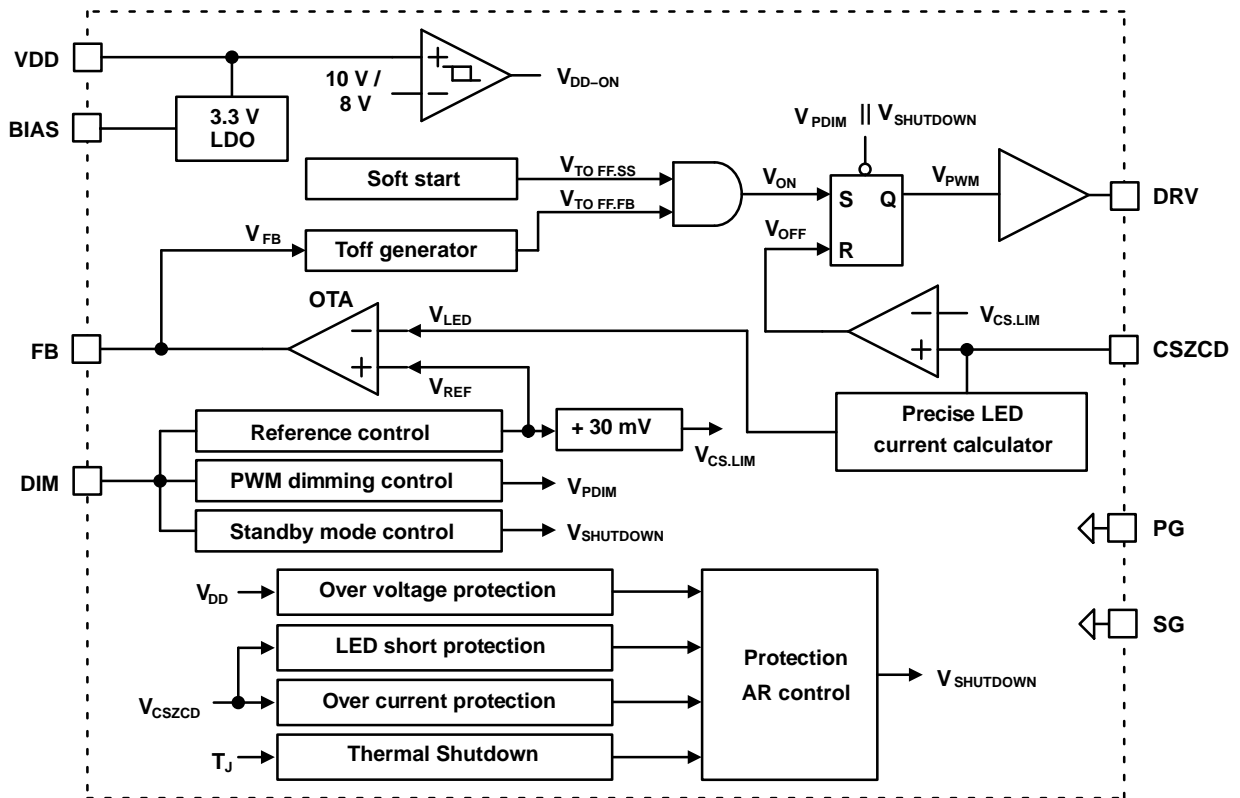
VDD

BIAS

3.3 V LDO

10 V / 8 V

$V_{DD-ON}$

$V_{PDIM}$ || $V_{SHUTDOWN}$

Soft start

$V_{TO\ FF.SS}$

$V_{TO\ FF.FB}$

$V_{ON}$

S

Q

$V_{PWM}$

DRV

$V_{OFF}$

R

$V_{FB}$

Toff generator

OTA

$V_{LED}$

$V_{CS.LIM}$

FB

CSZCD

$V_{REF}$

+ 30 mV

Precise LED current calculator

Reference control

$V_{CS.LIM}$

DIM

PWM dimming control

$V_{PDIM}$

Standby mode control

$V_{SHUTDOWN}$

PG

$V_{DD}$

Over voltage protection

SG

LED short protection

Protection AR control

$V_{SHUTDOWN}$

$V_{CSZCD}$

Over current protection

$T_J$

Thermal Shutdown